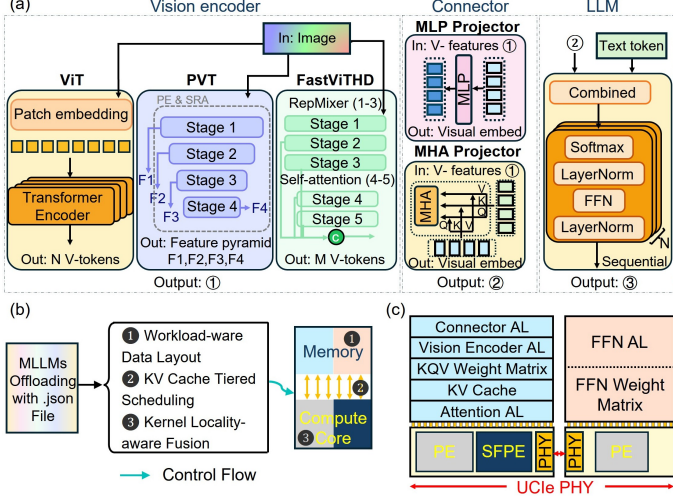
(a) Vision encoder

Connector

LLM

In: Image

ViT

Patch embedding

Transformer Encoder

Out: N V-tokens

PVT

PE & SRA

Stage 1

Stage 2

Stage 3

Stage 4

F1

F2

F3

F4

Out: Feature pyramid F1,F2,F3,F4

FastViTHD

RepMixer (1-3)

Stage 1

Stage 2

Stage 3

Self-attention (4-5)

Stage 4

Stage 5

C

Out: M V-tokens

Output: ①

MLP Projector

In: V- features ①

MLP

Out: Visual embed

MHA Projector

In: V- features ①

MHA

V

K

Q

Q K V

Out: Visual embed

Output: ②

②

Text token

Combined

Softmax

LayerNorm

FFN

LayerNorm

N

Sequential

Output: ③

(b)

MLLMs Offloading with .json File

❶ Workload-ware Data Layout

❷ KV Cache Tiered Scheduling

❸ Kernel Locality-aware Fusion

Memory

❶

❷

Compute Core

❸

Control Flow

(c)

Connector AL

Vision Encoder AL

KQV Weight Matrix

KV Cache

Attention AL

FFN AL

FFN Weight Matrix

PE

SFPE

PHY

PHY

PE

UCIe PHY